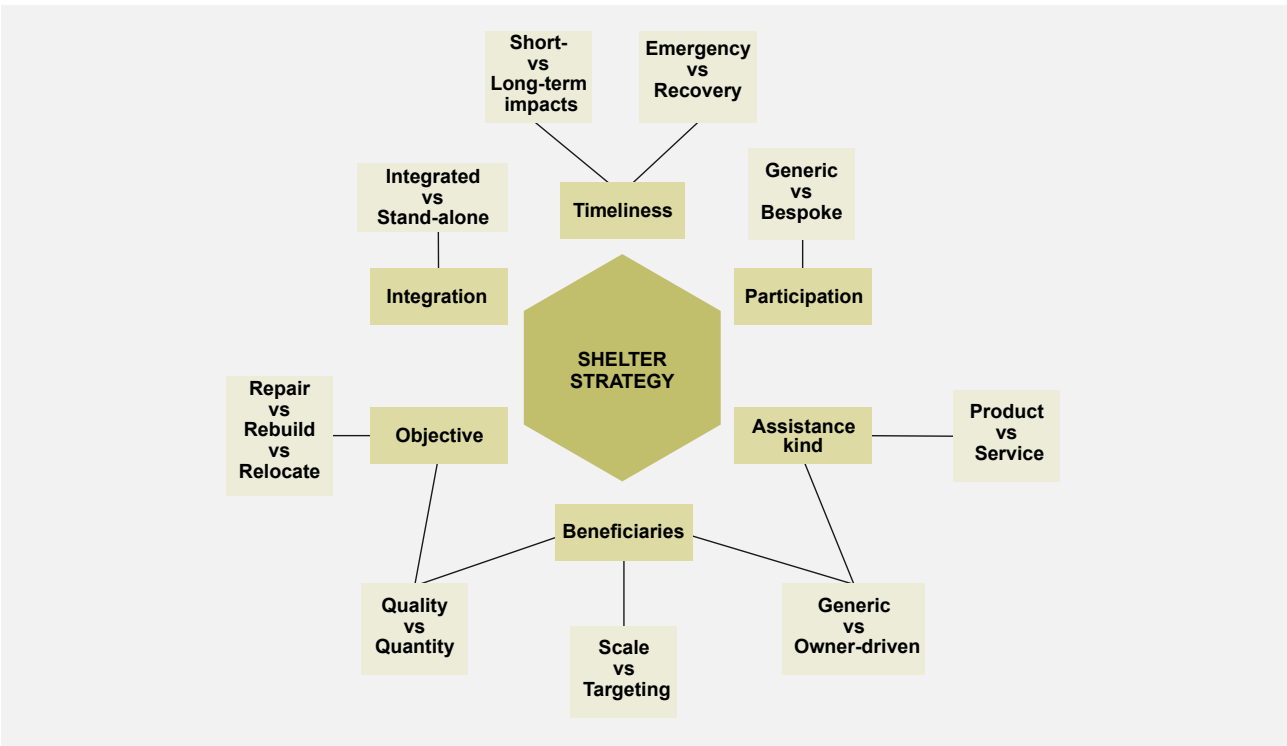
Short- vs Long-term impacts

Emergency vs Recovery

Integrated vs Stand-alone

Timeliness

Generic vs Bespoke

Integration

Participation

SHELTER STRATEGY

Repair vs Rebuild vs Relocate

Objective

Assistance kind

Product vs Service

Beneficiaries

Quality vs Quantity

Scale vs Targeting

Generic vs Owner-driven